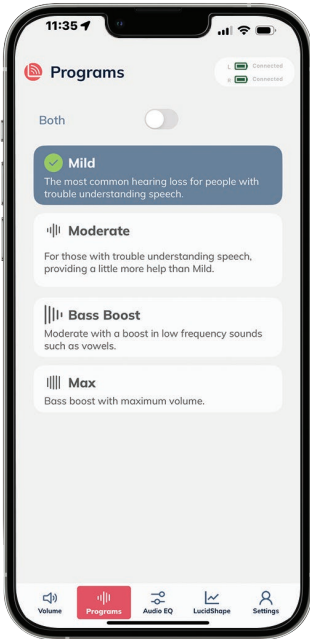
11:35

Programs

L Connected
R Connected

Both

Mild
The most common hearing loss for people with trouble understanding speech.

Moderate
For those with trouble understanding speech, providing a little more help than Mild.

Bass Boost
Moderate with a boost in low frequency sounds such as vowels.

Max
Bass boost with maximum volume.

Volume
Programs
Audio EQ
LucidShape
Settings